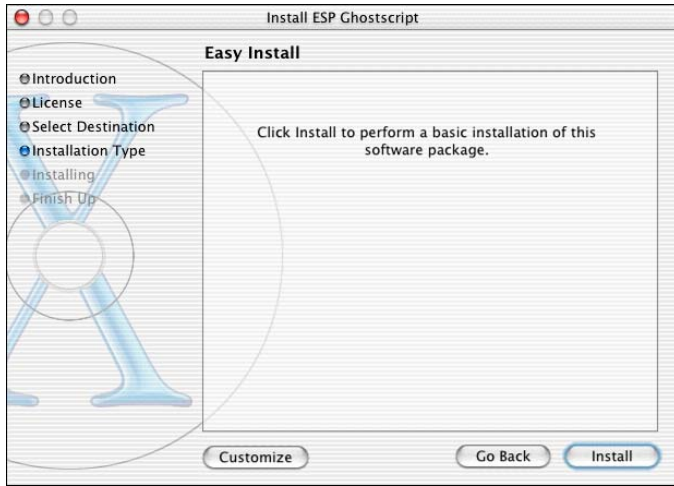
Install ESP Ghostscript

Easy Install

Introduction
License
Select Destination
Installation Type
Installing
Finish Up

Click Install to perform a basic installation of this software package.

Customize

Go Back

Install